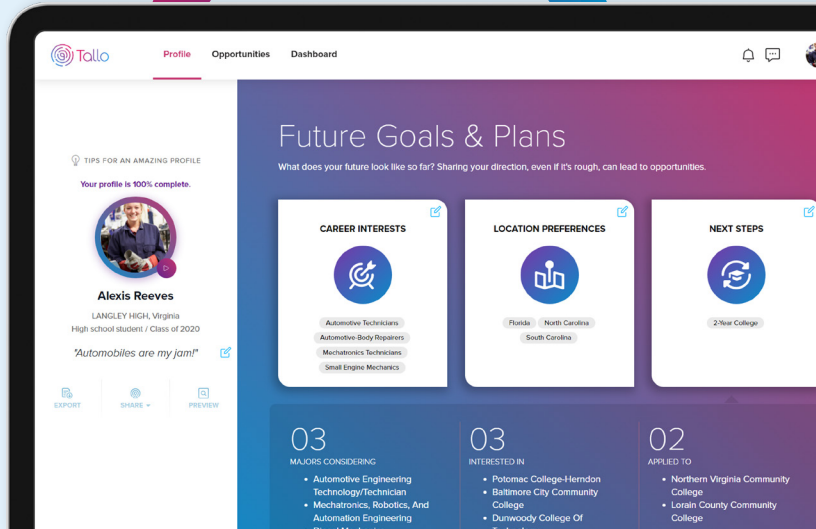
Tallo

Profile Opportunities Dashboard

TIPS FOR AN AMAZING PROFILE

Your profile is 100% complete.

Alexis Reeves

LANGLEY HIGH, Virginia
High school student / Class of 2020

"Automobiles are my jam!"

EXPORT SHARE PREVIEW

Future Goals & Plans

What does your future look like so far? Sharing your direction, even if it's rough, can lead to opportunities.

CAREER INTERESTS

Automotive Technicians
Automotive-Body Repairers
Mechatronics Technicians
Small Engine Mechanics

LOCATION PREFERENCES

Florida North Carolina
South Carolina

NEXT STEPS

2-Year College

03
MAJORS CONSIDERING
- Automotive Engineering Technology/Technician
- Mechatronics, Robotics, And Automation Engineering
- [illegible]

03
INTERESTED IN
- Potomac College-Herndon
- Baltimore City Community College
- Dunwoody College Of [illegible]

02
APPLIED TO
- Northern Virginia Community College
- Lorain County Community College